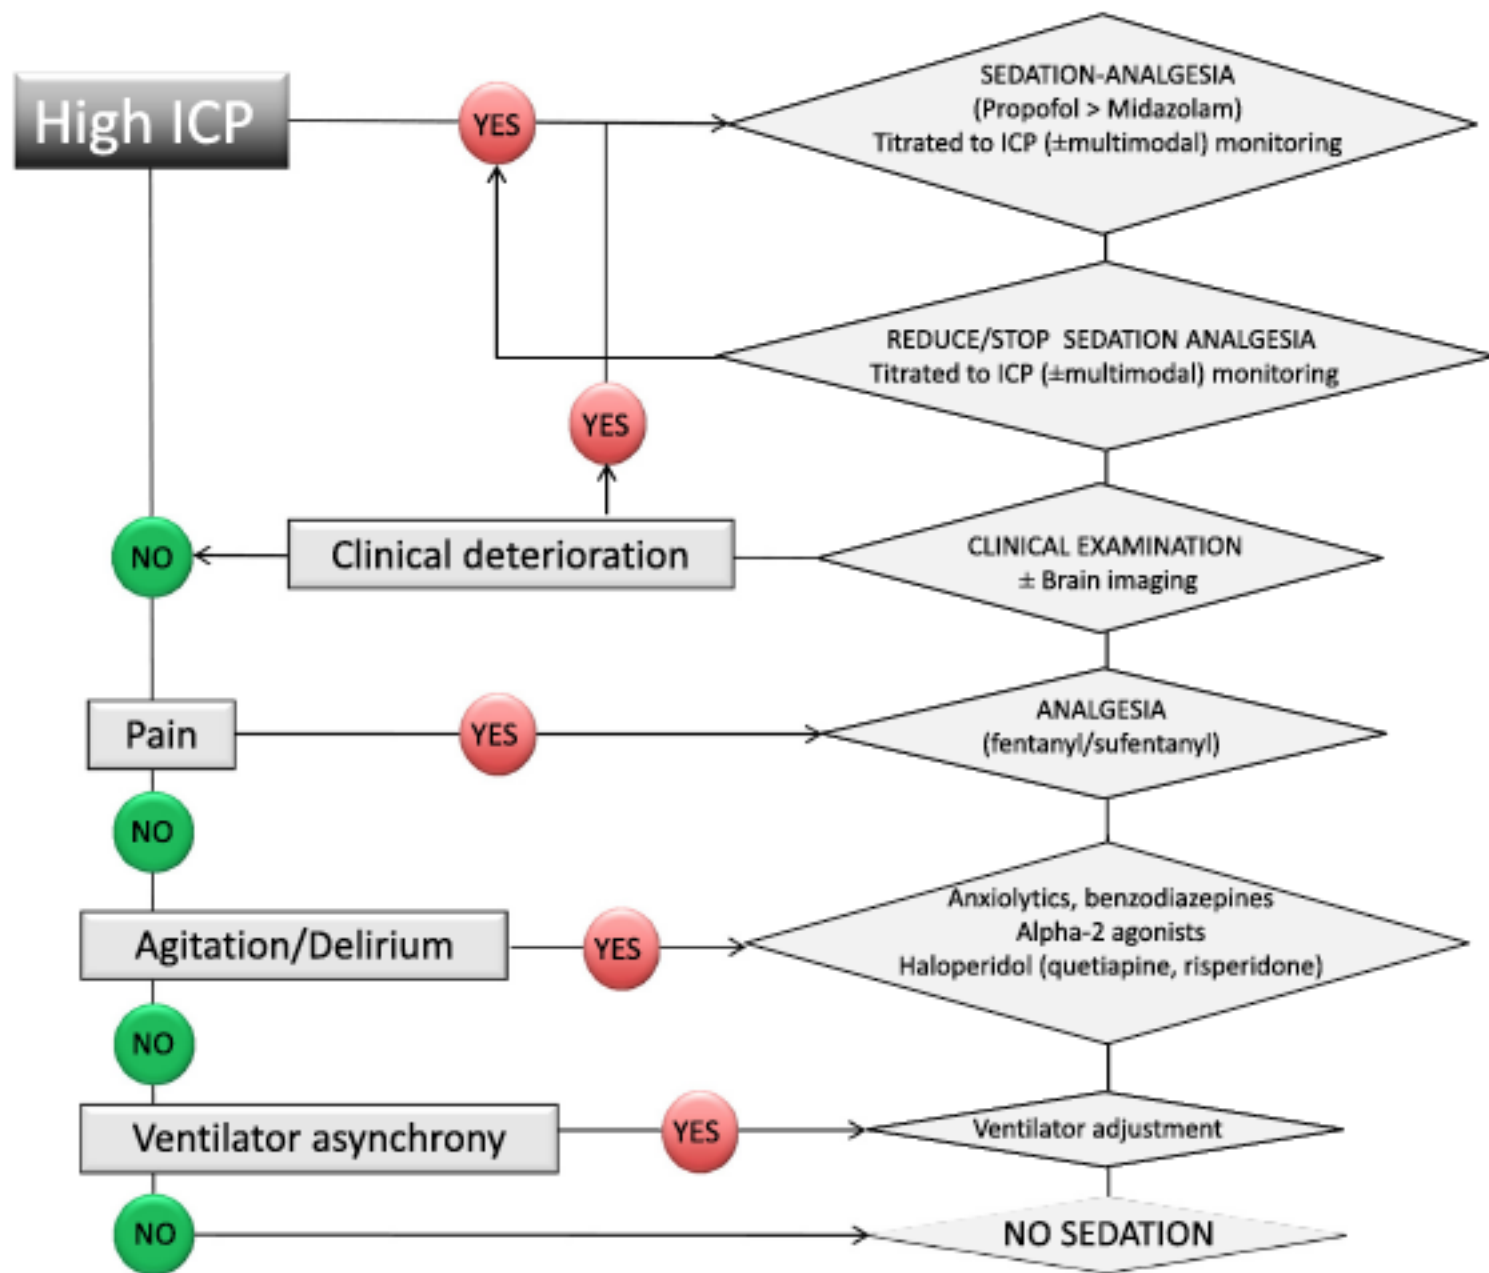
High ICP

YES

SEDATION-ANALGESIA
(Propofol > Midazolam)
Titrated to ICP (±multimodal) monitoring

REDUCE/STOP SEDATION ANALGESIA
Titrated to ICP (±multimodal) monitoring

YES

NO

Clinical deterioration

CLINICAL EXAMINATION
± Brain imaging

Pain

YES

ANALGESIA
(fentanyl/sufentanyl)

NO

Agitation/Delirium

YES

Anxiolytics, benzodiazepines
Alpha-2 agonists
Haloperidol (quetiapine, risperidone)

NO

Ventilator asynchrony

YES

Ventilator adjustment

NO

NO SEDATION